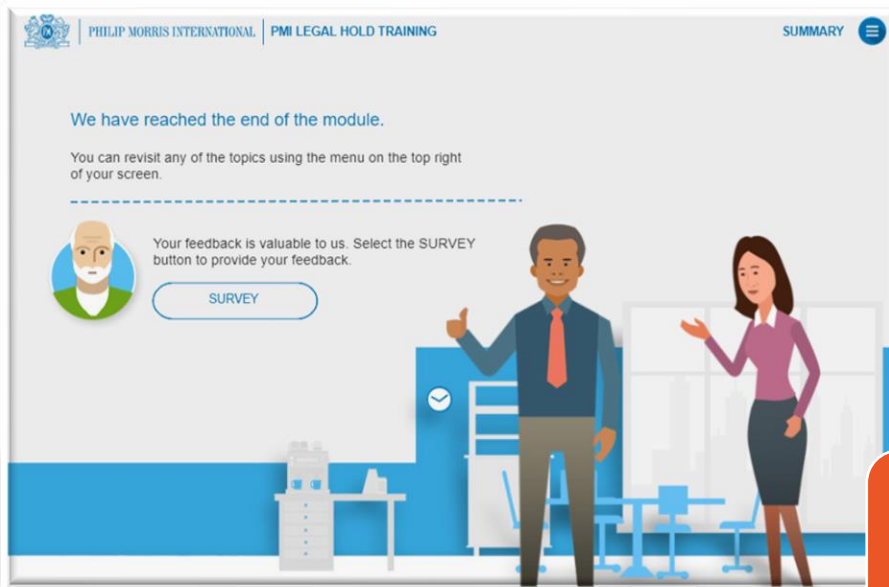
PHILIP MORRIS INTERNATIONAL | PMI LEGAL HOLD TRAINING

SUMMARY

We have reached the end of the module.

You can revisit any of the topics using the menu on the top right of your screen.

Your feedback is valuable to us. Select the SURVEY button to provide your feedback.

SURVEY